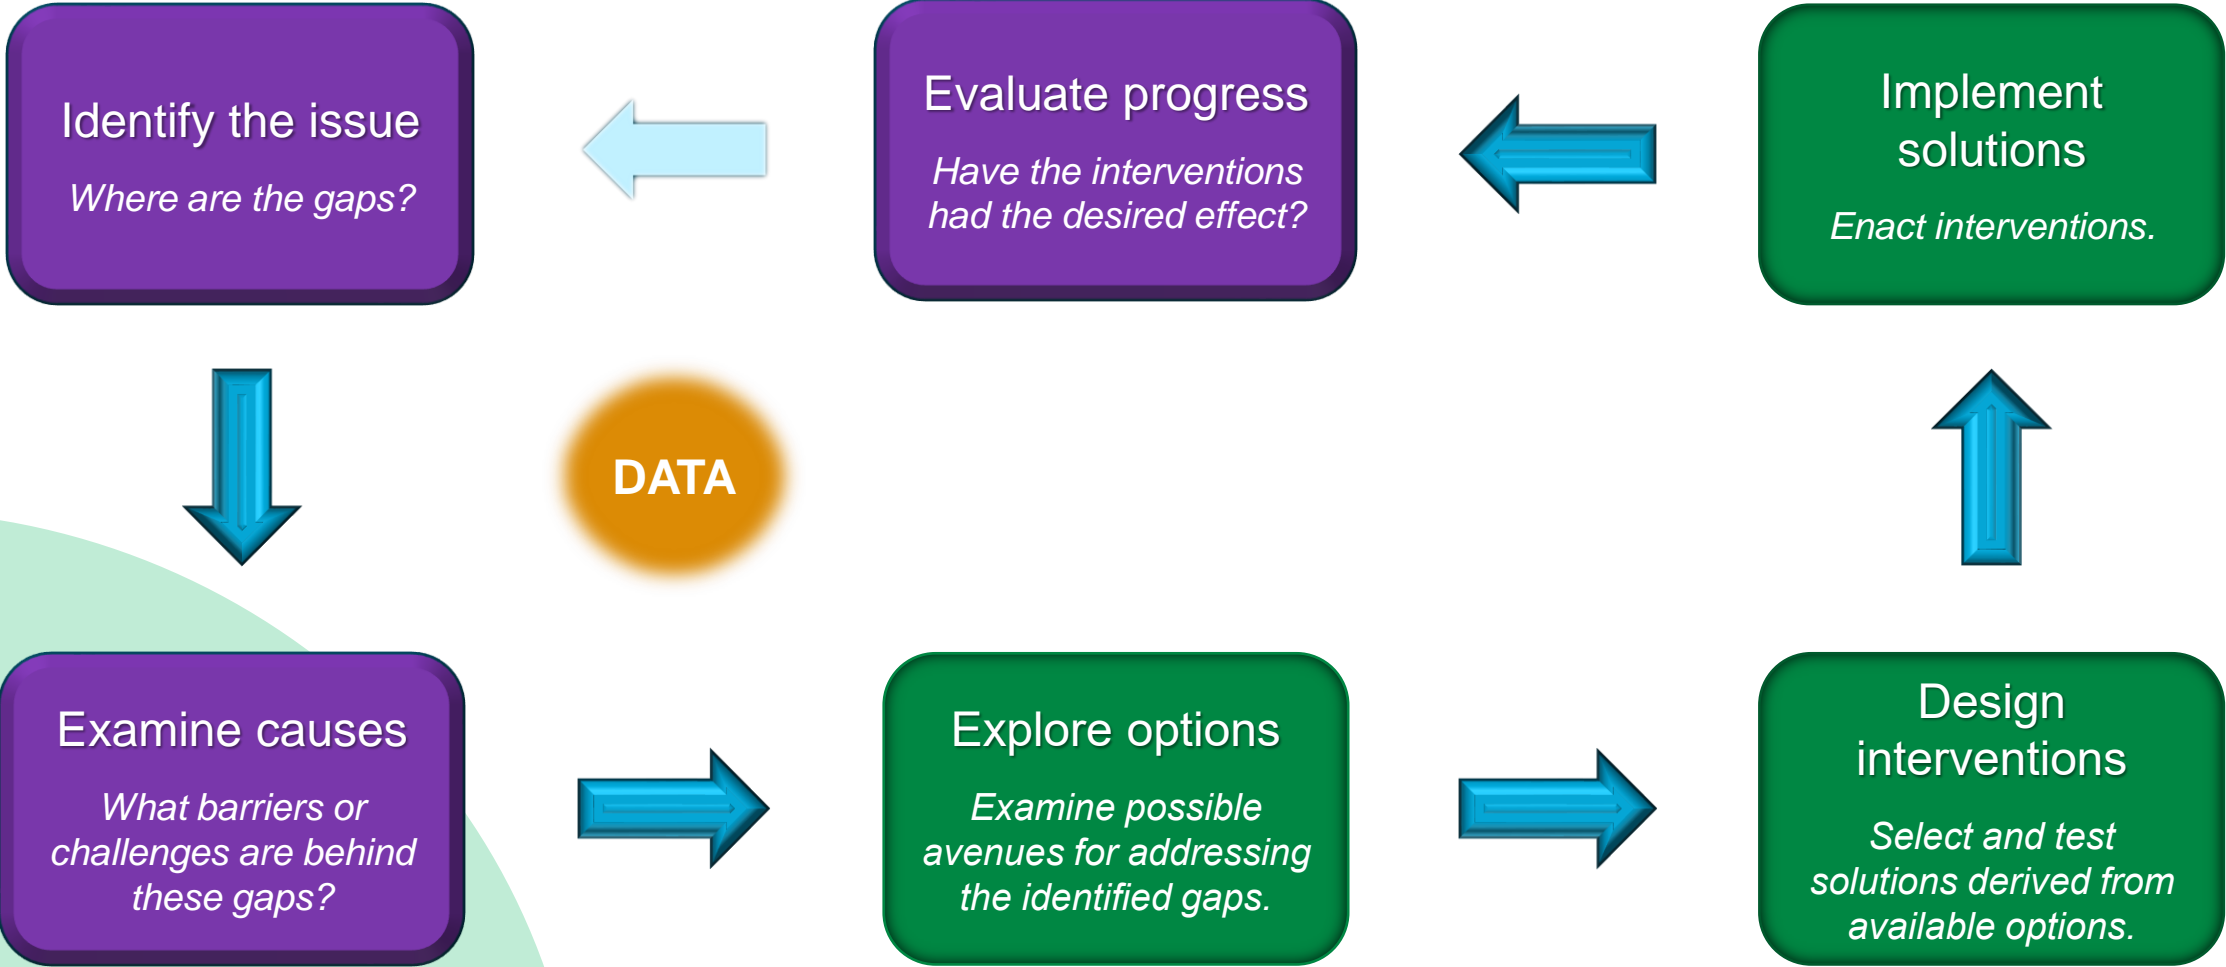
Identify the issue

Where are the gaps?

Evaluate progress

Have the interventions had the desired effect?

Implement solutions

Enact interventions.

DATA

Examine causes

What barriers or challenges are behind these gaps?

Explore options

Examine possible avenues for addressing the identified gaps.

Design interventions

Select and test solutions derived from available options.